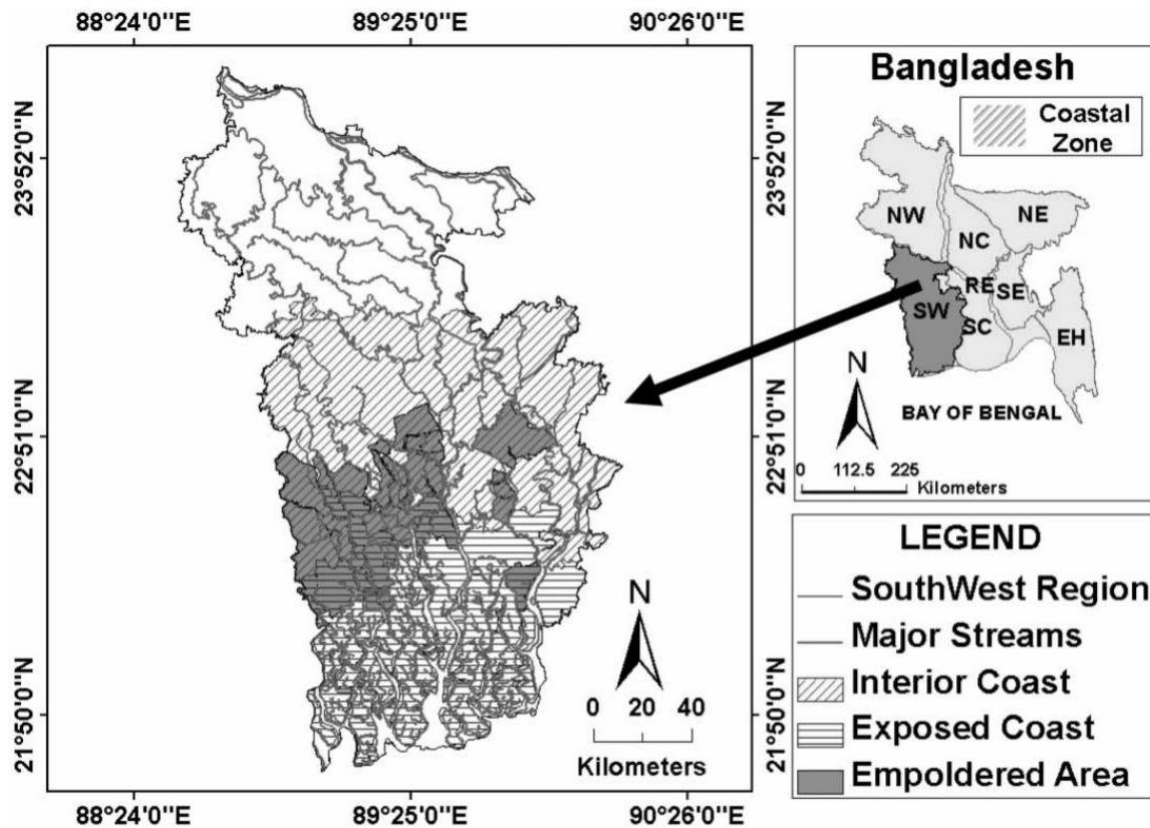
88°24'0"E
89°25'0"E
90°26'0"E
23°52'0"N
22°51'0"N
21°50'0"N
N
0 20 40
Kilometers
88°24'0"E
89°25'0"E
90°26'0"E

Bangladesh
Coastal Zone
23°52'0"N
22°51'0"N
NW
NE
NC
RE
SE
SW
SC
EH
N
BAY OF BENGAL
0 112.5 225
Kilometers

LEGEND
SouthWest Region
Major Streams
Interior Coast
Exposed Coast
Empoldered Area
21°50'0"N